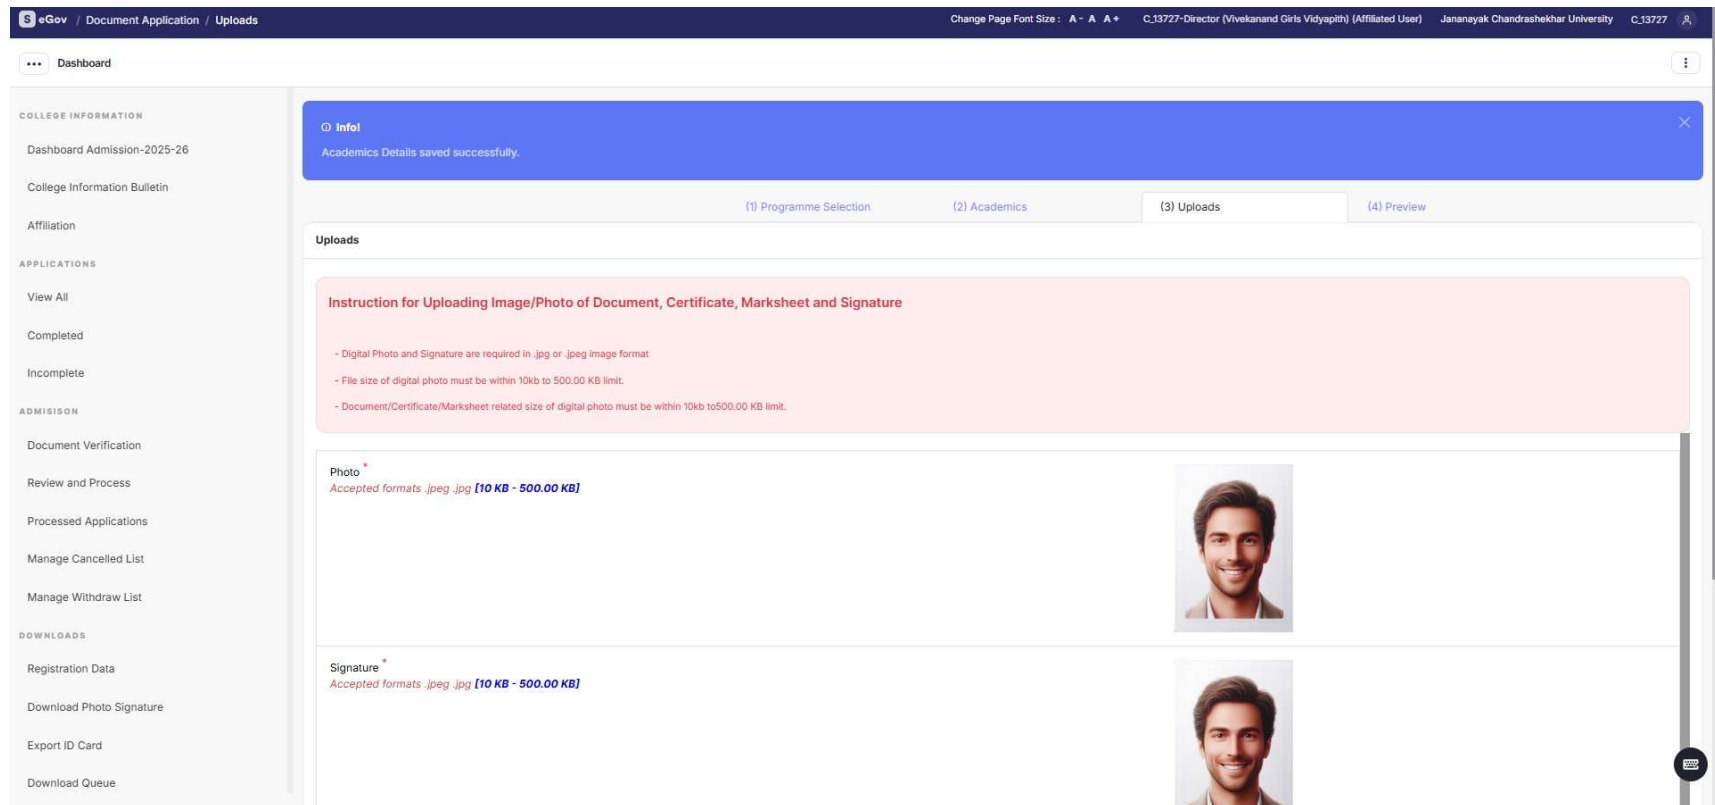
S eGov / Document Application / Uploads

Change Page Font Size : A - A A +  C_13727-Director (Vivekanand Girls Vidyapith) (Affiliated User)  Jananayak Chandrashekhar University  C_13727

••• Dashboard

COLLEGE INFORMATION

Dashboard Admission-2025-26

College Information Bulletin

Affiliation

APPLICATIONS

View All

Completed

Incomplete

ADMISION

Document Verification

Review and Process

Processed Applications

Manage Cancelled List

Manage Withdraw List

DOWNLOADS

Registration Data

Download Photo Signature

Export ID Card

Download Queue

Info!

Academics Details saved successfully.

(1) Programme Selection  (2) Academics  (3) Uploads  (4) Preview

Uploads

Instruction for Uploading Image/Photo of Document, Certificate, Marksheet and Signature

- Digital Photo and Signature are required in .jpg or .jpeg image format

- File size of digital photo must be within 10kb to 500.00 KB limit.

- Document/Certificate/Marksheet related size of digital photo must be within 10kb to500.00 KB limit.

Photo *
Accepted formats .jpeg .jpg [10 KB - 500.00 KB]

Signature *
Accepted formats .jpeg .jpg [10 KB - 500.00 KB]